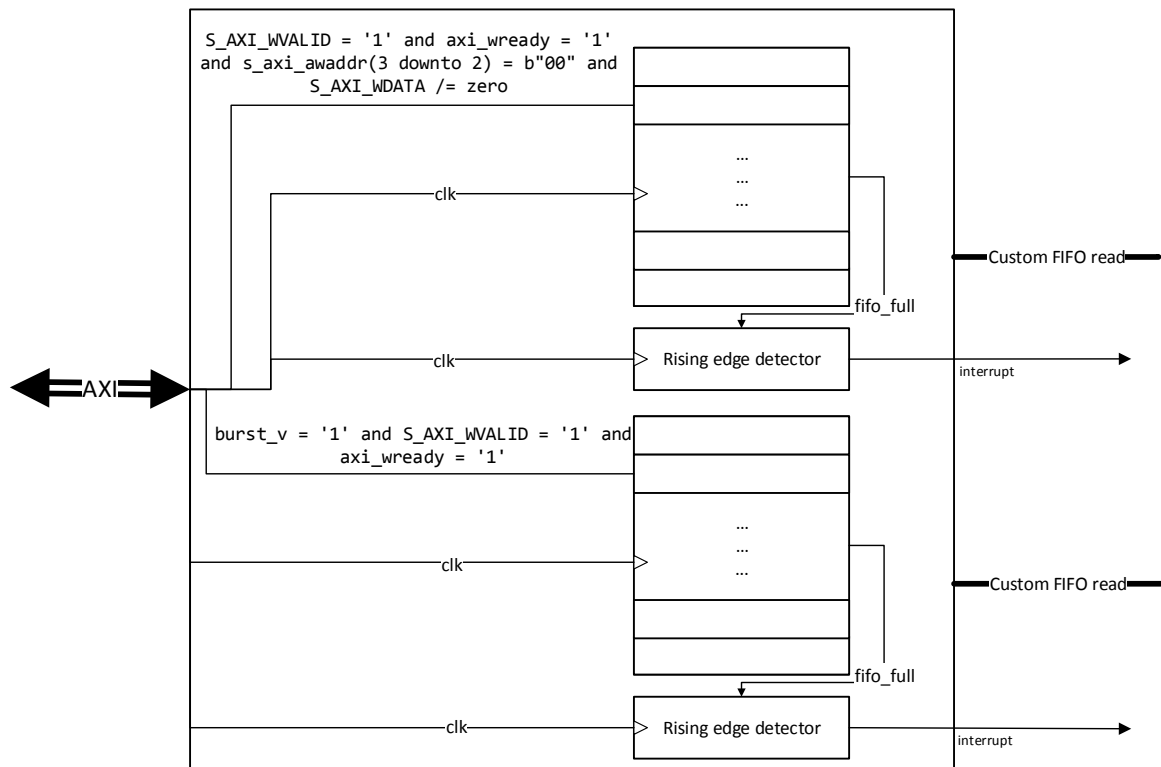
S_AXI_WVALID = '1' and axi_wready = '1' and s_axi_awaddr(3 downto 2) = b"00" and S_AXI_WDATA /= zero

...
...
...

clk

Custom FIFO read

fifo_full

clk

Rising edge detector

AXI

interrupt

burst_v = '1' and S_AXI_WVALID = '1' and axi_wready = '1'

...
...
...

clk

Custom FIFO read

fifo_full

clk

Rising edge detector

interrupt